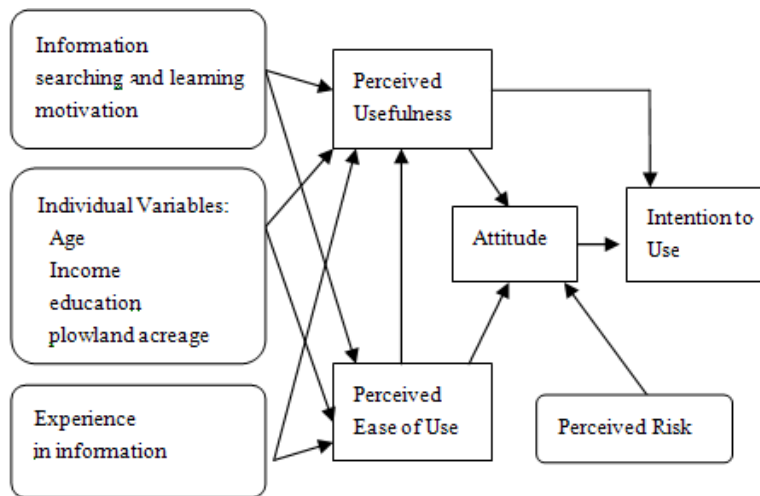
Information searching and learning motivation

Individual Variables:
Age
Income
education
plowland acreage

Experience in information

Perceived Usefulness

Perceived Ease of Use

Attitude

Intention to Use

Perceived Risk